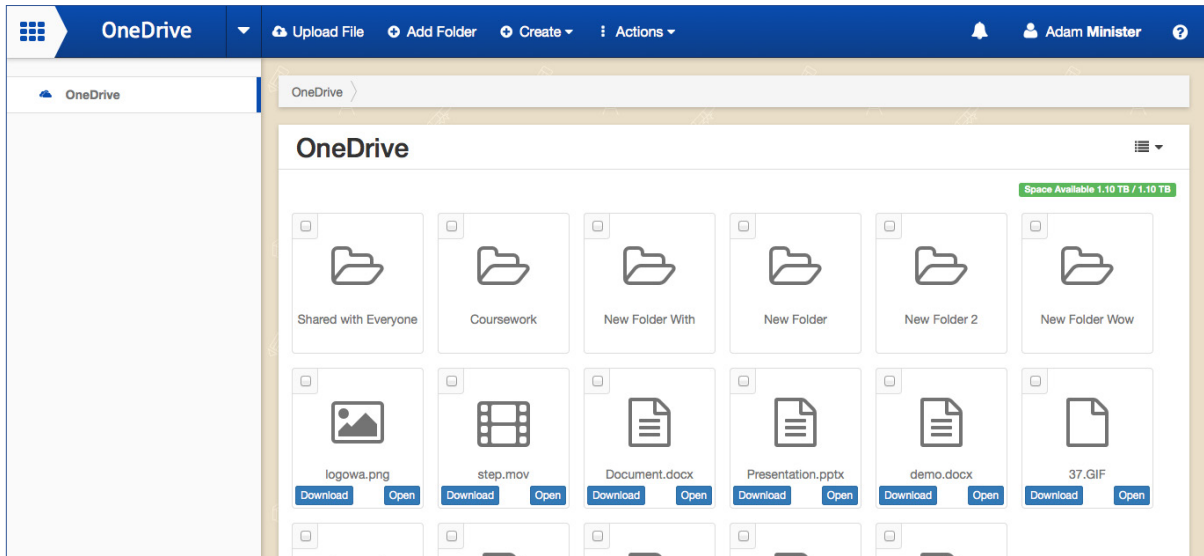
OneDrive Upload File Add Folder Create Actions Adam Minister

OneDrive

OneDrive

OneDrive

Space Available 1.10 TB / 1.10 TB

Shared with Everyone

Coursework

New Folder With

New Folder

New Folder 2

New Folder Wow

logowa.png
Download Open

step.mov
Download Open

Document.docx
Download Open

Presentation.pptx
Download Open

demo.docx
Download Open

37.GIF
Download Open